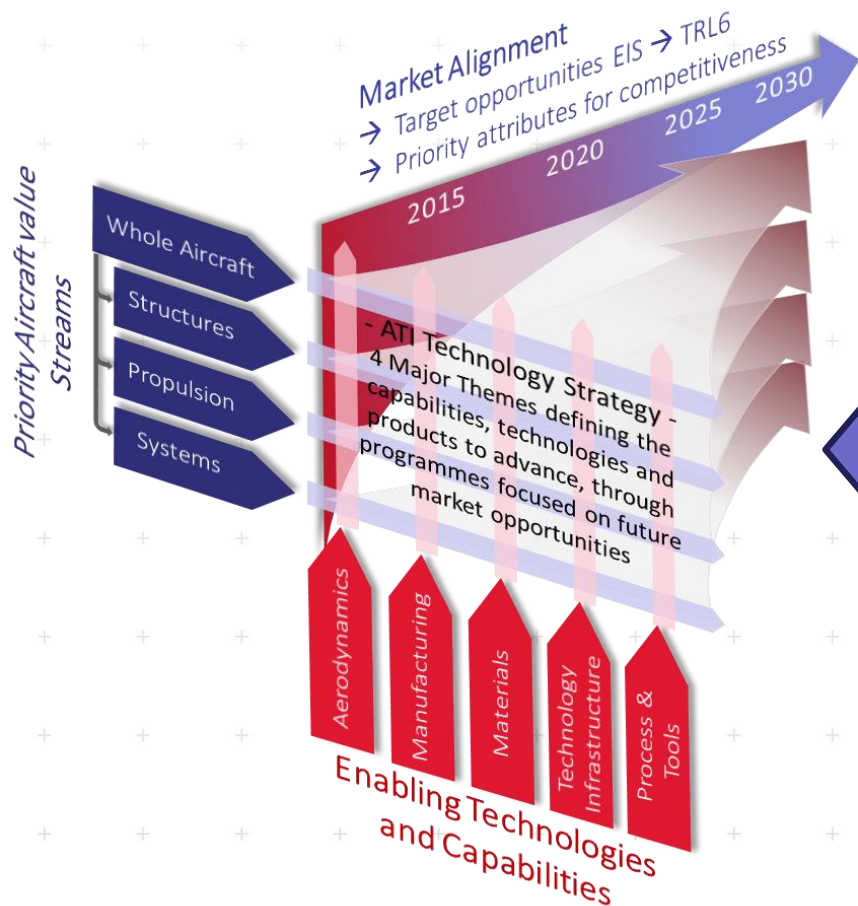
Market Alignment
→ Target opportunities EIS → TRL6
→ Priority attributes for competitiveness

2015
2020
2025
2030

Priority Aircraft value Streams

Whole Aircraft
Structures
Propulsion
Systems

- ATI Technology Strategy -
4 Major Themes defining the capabilities, technologies and products to advance, through programmes focused on future market opportunities

Aerodynamics
Manufacturing
Materials
Technology Infrastructure
Process & Tools

Enabling Technologies and Capabilities